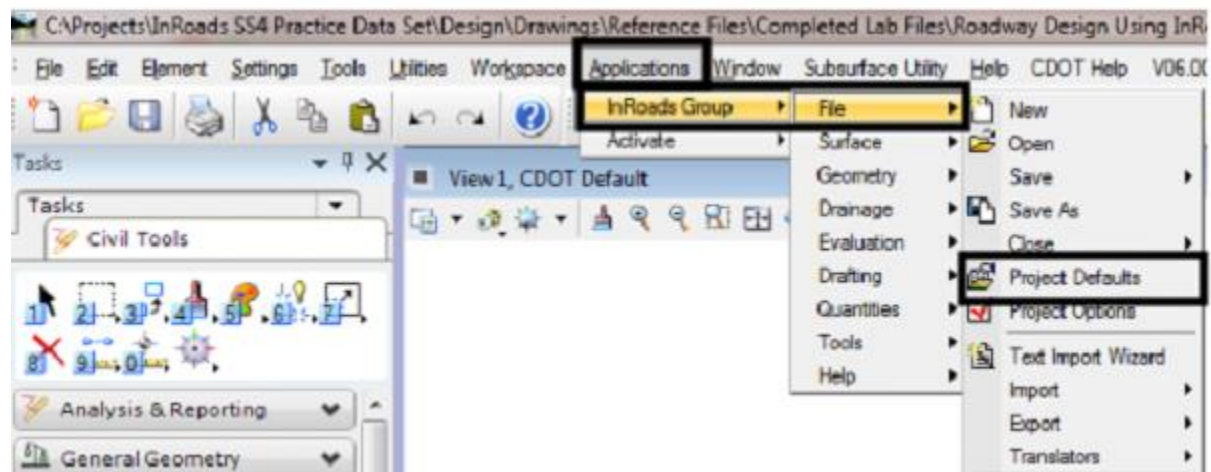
C:\Projects\InRoads SS4 Practice Data Set\Design\Drawings\Reference Files\Completed Lab Files\Roadway Design Using InR

File Edit Element Settings Tools Utilities Workspace Applications Window Subsurface Utility Help CDOT Help V06.0

InRoads Group
Activate

File
Surface
Geometry
Drainage
Evaluation
Drafting
Quantities
Tools
Help

New
Open
Save
Save As
Close
Project Defaults
Project Options
Text Import Wizard
Import
Export
Translators

Tasks
Tasks
Civil Tools

View 1, CDOT Default

1 2 3 4 5 6 7
8 9 0

Analysis & Reporting
General Geometry